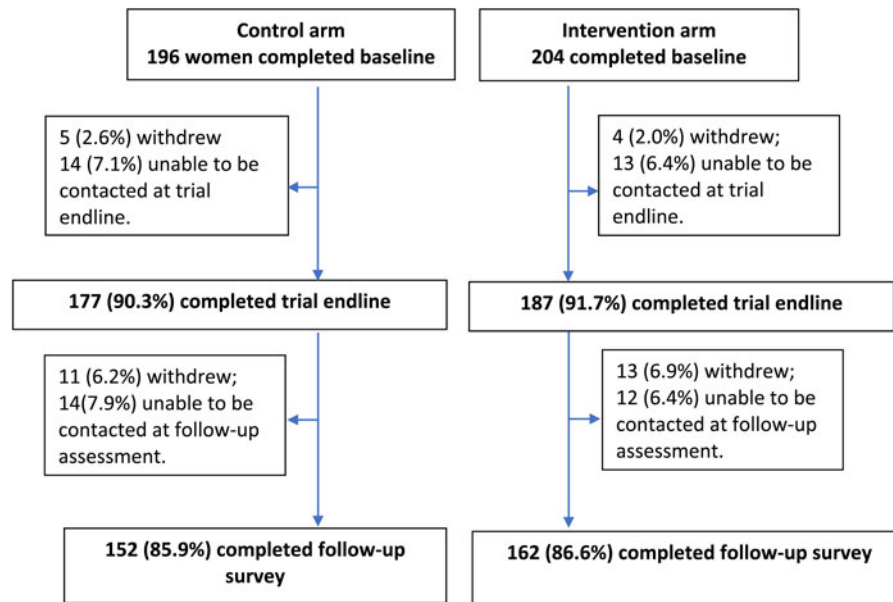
Control arm
196 women completed baseline

5 (2.6%) withdrew
14 (7.1%) unable to be contacted at trial endline.

177 (90.3%) completed trial endline

11 (6.2%) withdrew;
14(7.9%) unable to be contacted at follow-up assessment.

152 (85.9%) completed follow-up survey

Intervention arm
204 completed baseline

4 (2.0%) withdrew;
13 (6.4%) unable to be contacted at trial endline.

187 (91.7%) completed trial endline

13 (6.9%) withdrew;
12 (6.4%) unable to be contacted at follow-up assessment.

162 (86.6%) completed follow-up survey